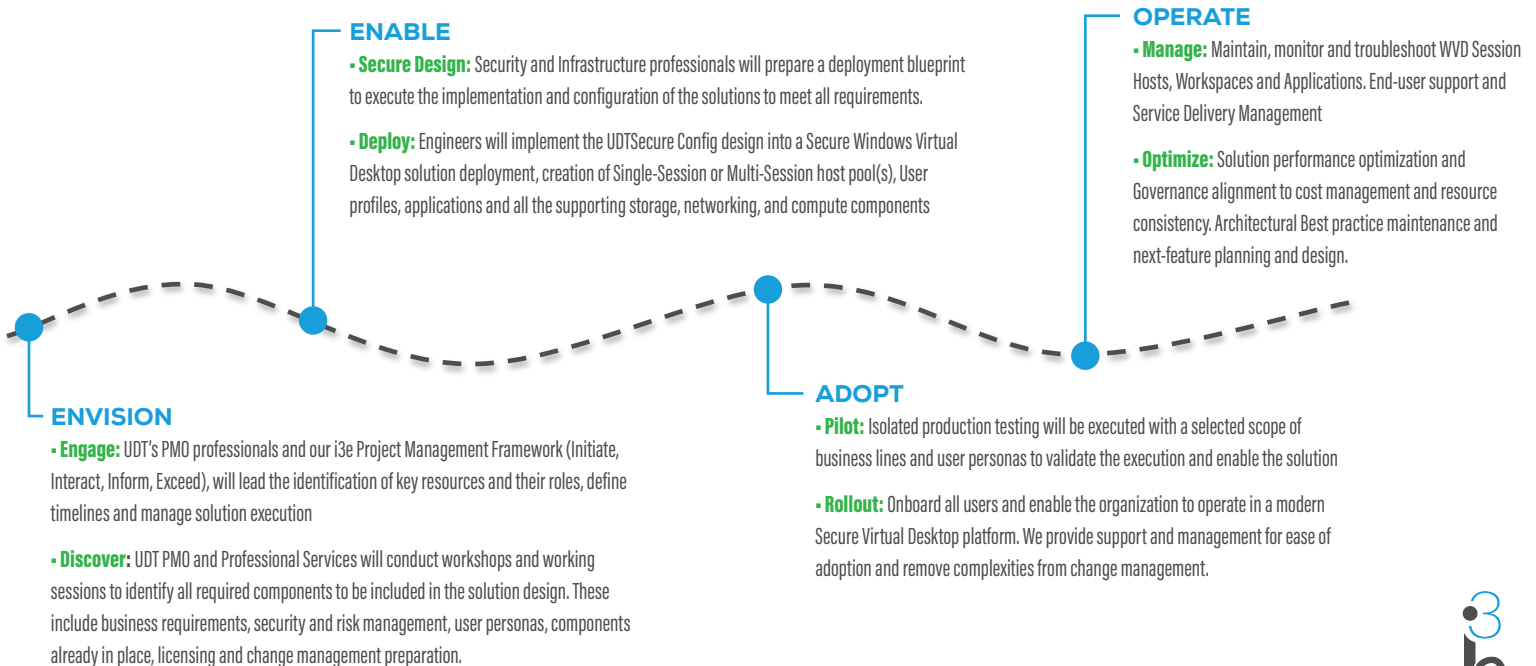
ENVISION

▪ Engage: UDT's PMO professionals and our i3e Project Management Framework (Initiate, Interact, Inform, Exceed), will lead the identification of key resources and their roles, define timelines and manage solution execution

▪ Discover: UDT PMO and Professional Services will conduct workshops and working sessions to identify all required components to be included in the solution design. These include business requirements, security and risk management, user personas, components already in place, licensing and change management preparation.

ENABLE

▪ Secure Design: Security and Infrastructure professionals will prepare a deployment blueprint to execute the implementation and configuration of the solutions to meet all requirements.

▪ Deploy: Engineers will implement the UDTSecure Config design into a Secure Windows Virtual Desktop solution deployment, creation of Single-Session or Multi-Session host pool(s), User profiles, applications and all the supporting storage, networking, and compute components

ADOPT

▪ Pilot: Isolated production testing will be executed with a selected scope of business lines and user personas to validate the execution and enable the solution

▪ Rollout: Onboard all users and enable the organization to operate in a modern Secure Virtual Desktop platform. We provide support and management for ease of adoption and remove complexities from change management.

OPERATE

▪ Manage: Maintain, monitor and troubleshoot WVD Session Hosts, Workspaces and Applications. End-user support and Service Delivery Management

▪ Optimize: Solution performance optimization and Governance alignment to cost management and resource consistency. Architectural Best practice maintenance and next-feature planning and design.

i3